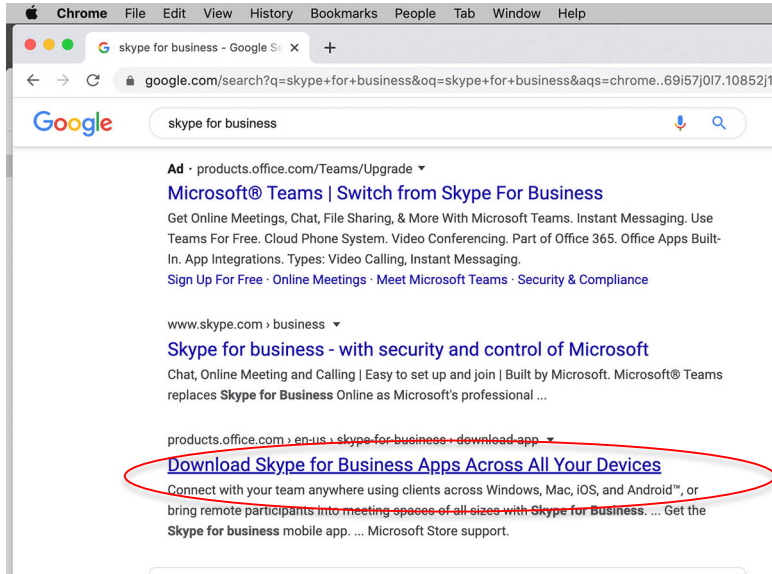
Chrome File Edit View History Bookmarks People Tab Window Help

skype for business - Google Se ×

+

google.com/search?q=skype+for+business&oq=skype+for+business&aqs=chrome..69i57j0l7.10852j1

Google

skype for business

Ad · products.office.com/Teams/Upgrade ▾

Microsoft® Teams | Switch from Skype For Business

Get Online Meetings, Chat, File Sharing, & More With Microsoft Teams. Instant Messaging. Use Teams For Free. Cloud Phone System. Video Conferencing. Part of Office 365. Office Apps Built-In. App Integrations. Types: Video Calling, Instant Messaging.

Sign Up For Free · Online Meetings · Meet Microsoft Teams · Security & Compliance

www.skype.com › business ▾

Skype for business - with security and control of Microsoft

Chat, Online Meeting and Calling | Easy to set up and join | Built by Microsoft. Microsoft® Teams replaces **Skype for Business** Online as Microsoft's professional ...

products.office.com › en-us › skype-for-business › download-app ▾

Download Skype for Business Apps Across All Your Devices

Connect with your team anywhere using clients across Windows, Mac, iOS, and Android™, or bring remote participants into meeting spaces of all sizes with **Skype for Business**. ... Get the **Skype for business** mobile app. ... Microsoft Store support.